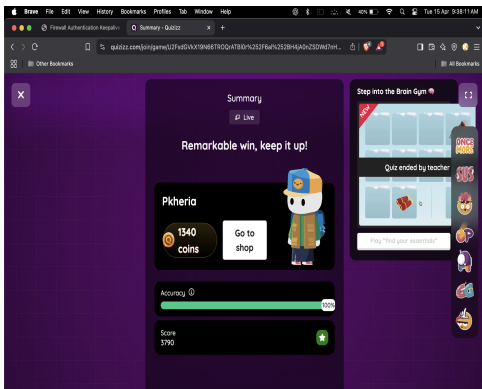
Brave File Edit View History Bookmarks Profiles Tab Window Help

40% Tue 15 Apr 9:38:11 AM

Firewall Authentication Keepalive

Summary - Quizizz

+

quizizz.com/join/game/U2FsdGVkX19N6BTROQrATBl0r%252F6a%252BH6jA0nZSDWd7nH...

Other Bookmarks

All Bookmarks

Summary

Live

Remarkable win, keep it up!

Pkheria

1340 coins

Go to shop

Accuracy

100%

Score

3790

Step into the Brain Gym

NEW

Quiz ended by teacher

Play "find your essentials"